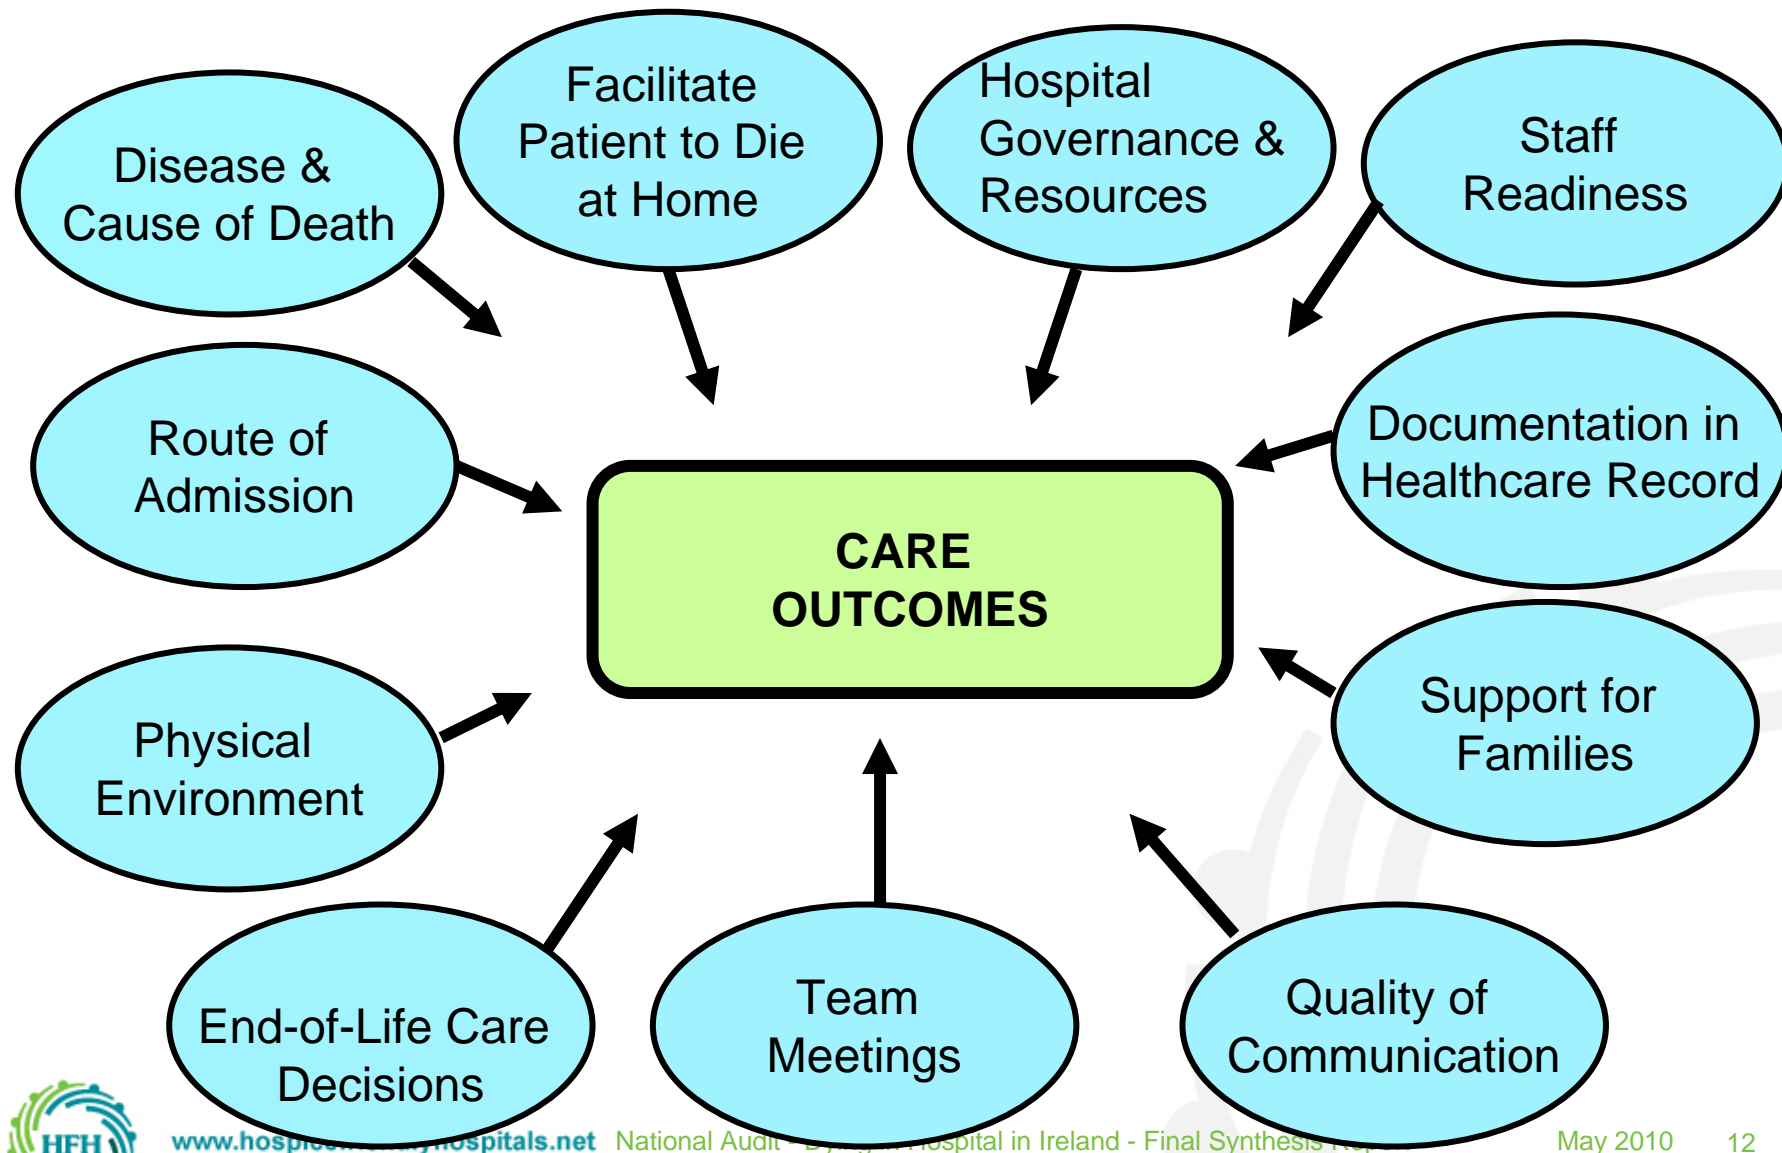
Disease & Cause of Death

Facilitate Patient to Die at Home

Hospital Governance & Resources

Staff Readiness

Route of Admission

CARE OUTCOMES

Documentation in Healthcare Record

Physical Environment

Support for Families

End-of-Life Care Decisions

Team Meetings

Quality of Communication

HFH www.hospi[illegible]ospitals.net National Audit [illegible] Hospital in Ireland - Final Synthesis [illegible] May 2010 12